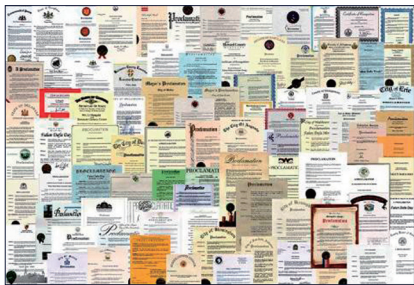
Proclamation

Proclamation

Mayor's Proclamation

Mayor's Proclamation

City of Erie

Proclamation

The City of

PROCLAMATION

PROCLAMATION

PROCLAMATI

Proclamation

Proclamation

Proclamation

Proclamation

PROCLAMATION

Proclamation

Proclamation

City of

Proclamation